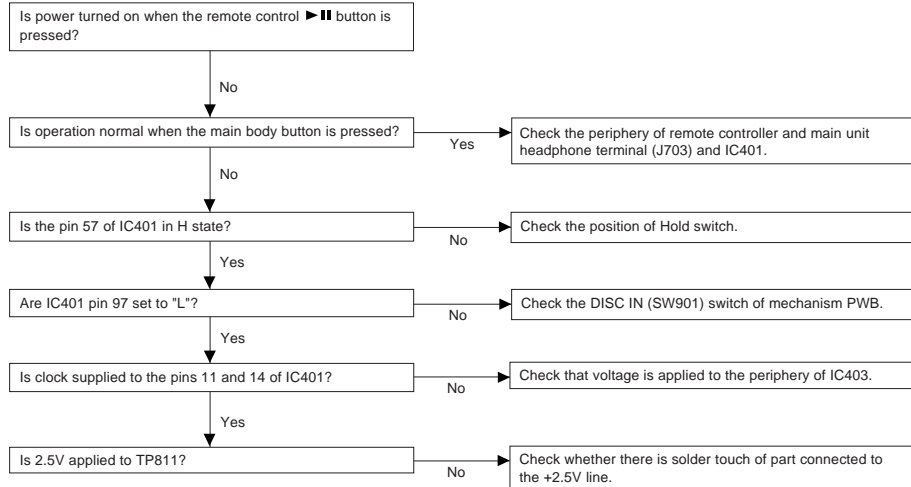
Is power turned on when the remote control ►II button is pressed?

No

Is operation normal when the main body button is pressed?

Yes

Check the periphery of remote controller and main unit headphone terminal (J703) and IC401.

No

Is the pin 57 of IC401 in H state?

No

Check the position of Hold switch.

Yes

Are IC401 pin 97 set to "L"?

No

Check the DISC IN (SW901) switch of mechanism PWB.

Yes

Is clock supplied to the pins 11 and 14 of IC401?

No

Check that voltage is applied to the periphery of IC403.

Yes

Is 2.5V applied to TP811?

No

Check whether there is solder touch of part connected to the +2.5V line.